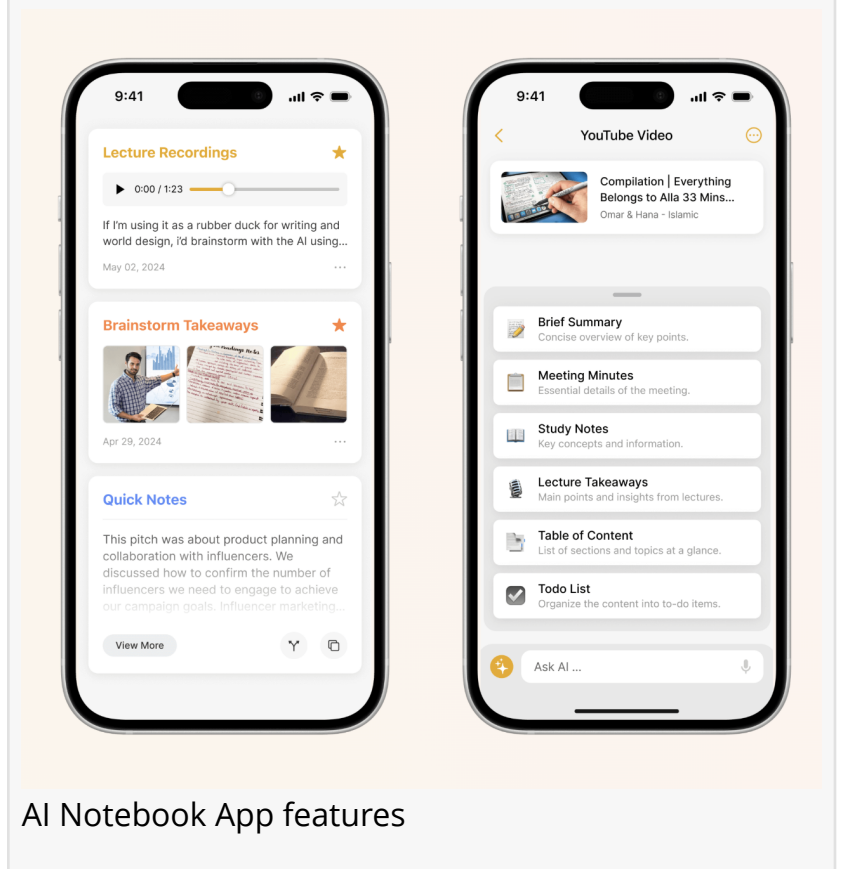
9:41

Lecture Recordings

0:00 / 1:23

If I'm using it as a rubber duck for writing and world design, i'd brainstorm with the AI using...

May 02, 2024

Brainstorm Takeaways

Apr 29, 2024

Quick Notes

This pitch was about product planning and collaboration with influencers. We discussed how to confirm the number of influencers we need to engage to achieve our campaign goals. Influencer marketing...

View More

9:41

YouTube Video

Compilation | Everything Belongs to Alla 33 Mins...

Omar & Hana - Islamic

Brief Summary
Concise overview of key points.

Meeting Minutes
Essential details of the meeting.

Study Notes
Key concepts and information.

Lecture Takeaways
Main points and insights from lectures.

Table of Content
List of sections and topics at a glance.

Todo List
Organize the content into to-do items.

Ask AI ...

AI Notebook App features